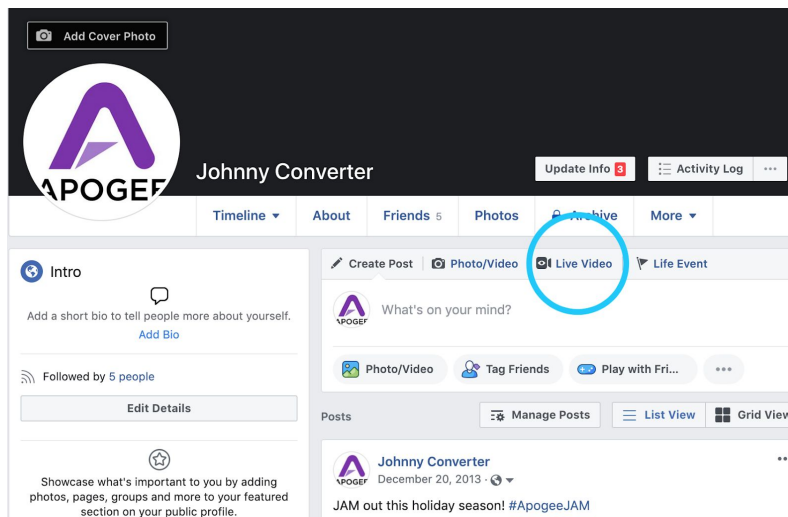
Add Cover Photo

APOGEE

Johnny Converter

Update Info 3

Activity Log

...

Timeline ▾

About

Friends 5

Photos

Archive

More ▾

Intro

Add a short bio to tell people more about yourself.

Add Bio

Followed by 5 people

Edit Details

Showcase what's important to you by adding photos, pages, groups and more to your featured section on your public profile.

Create Post

Photo/Video

Live Video

Life Event

APOGEE

What's on your mind?

Photo/Video

Tag Friends

Play with Fri...

•••

Posts

Manage Posts

List View

Grid View

APOGEE

Johnny Converter

December 20, 2013 · ▾

JAM out this holiday season! #ApogeeJAM